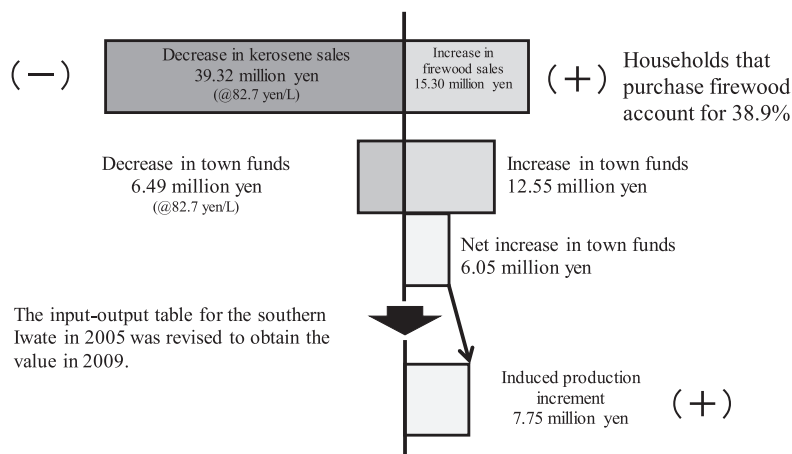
(−)

Decrease in kerosene sales
39.32 million yen
(@82.7 yen/L)

Increase in firewood sales
15.30 million yen

(+)

Households that purchase firewood account for 38.9%

Decrease in town funds
6.49 million yen
(@82.7 yen/L)

Increase in town funds
12.55 million yen

Net increase in town funds
6.05 million yen

The input-output table for the southern Iwate in 2005 was revised to obtain the value in 2009.

Induced production increment
7.75 million yen

(+)